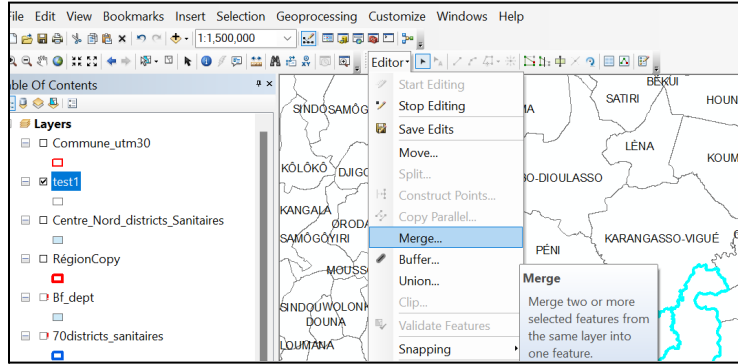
File Edit View Bookmarks Insert Selection Geoprocessing Customize Windows Help

1:1,500,000

Editor

ble Of Contents

Layers

Commune_utm30

test1

Centre_Nord_districts_Sanitaires

RégionCopy

Bf_dept

70districts_sanitaires

Start Editing
Stop Editing
Save Edits
Move...
Split...
Construct Points...
Copy Parallel...
Merge...
Buffer...
Union...
Clip...
Validate Features
Snapping

Merge
Merge two or more selected features from the same layer into one feature.

SINDOSAMOG
KOLOKO
DJIGO
KANGALA
ORODA
SAMOGOYIRI
MOUSS
SINDOUWOLONK
DOUNA
LOUMANA
BEKUI
SATIRI
HOUN
LENA
KOUM
-DIOULASSO
PENI
KARANGASSO-VIGUE